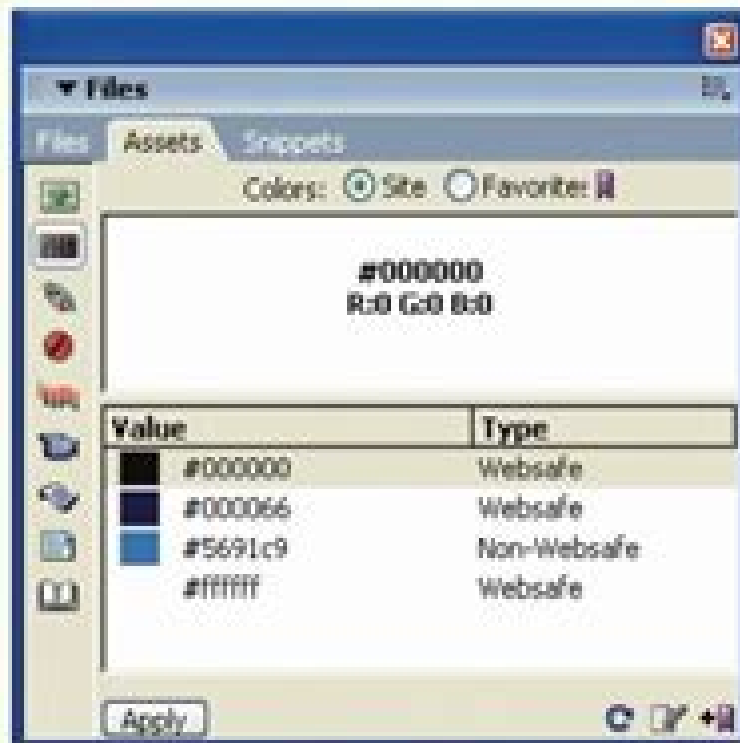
▼ Files

Files Assets Snippets

Colors: Site Favorite:

#000000
R:0 G:0 B:0

| Value | Type |
|---|---|
| #000000 | Websafe |
| #000066 | Websafe |
| #5691c9 | Non-Websafe |
| #ffffff | Websafe |

Apply